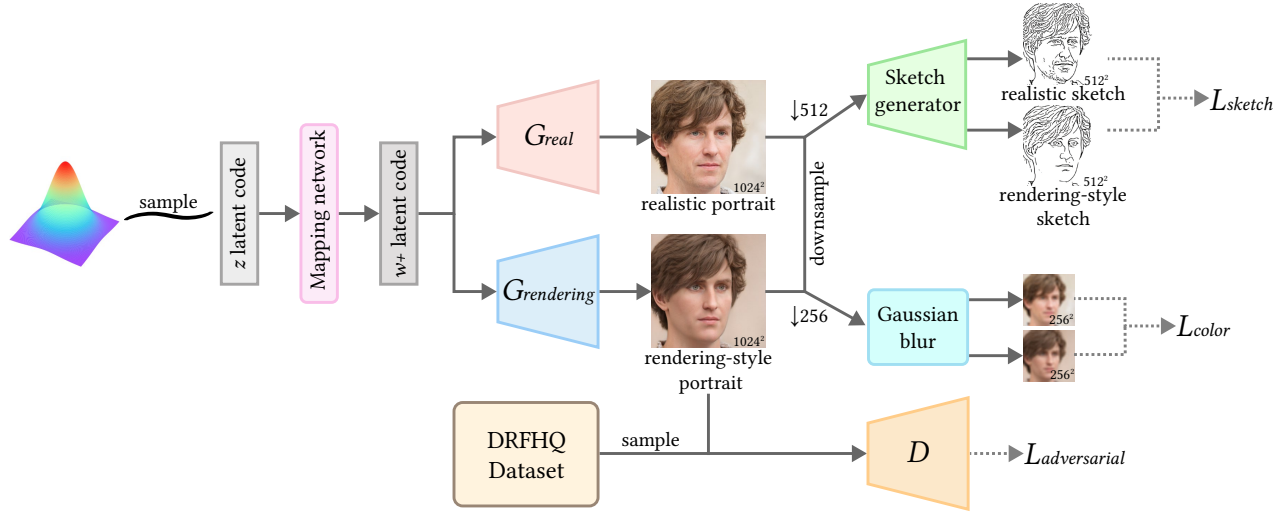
sample

$z$ latent code

Mapping network

$w+$ latent code

$G_{real}$

$G_{rendering}$

$1024^2$
realistic portrait

$1024^2$
rendering-style portrait

↓512

downsample

↓256

Sketch generator

Gaussian blur

$512^2$
realistic sketch

$512^2$
rendering-style sketch

$L_{sketch}$

$256^2$

$256^2$

$L_{color}$

DRFHQ Dataset

sample

$D$

$L_{adversarial}$